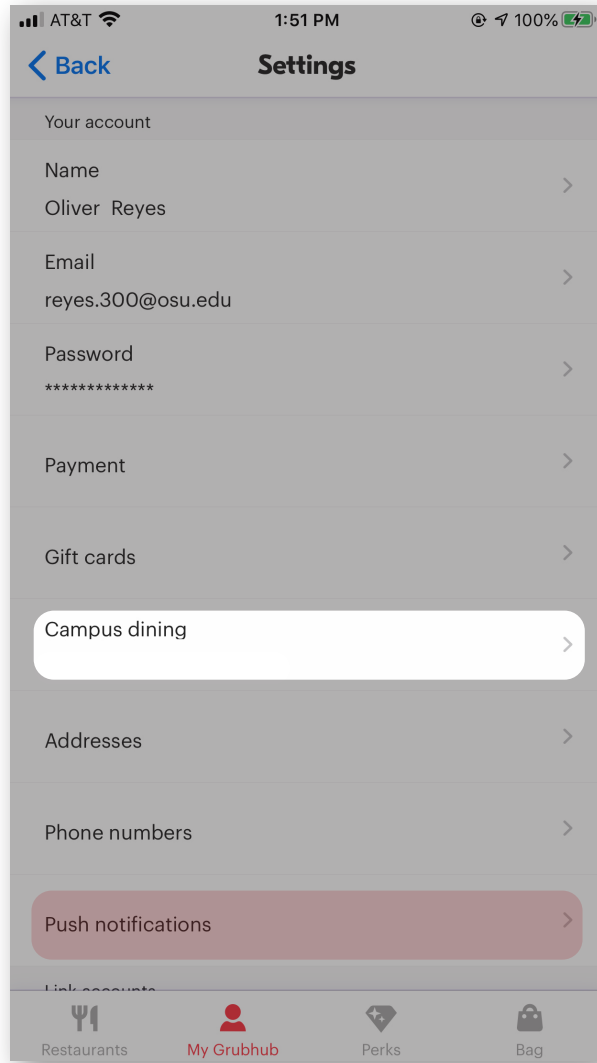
AT&T 1:51 PM 100%

Back
Settings

Your account

Name
Oliver Reyes

Email
reyes.300@osu.edu

Password
*************

Payment

Gift cards

Campus dining

Addresses

Phone numbers

Push notifications

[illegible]

Restaurants
My Grubhub
Perks
Bag